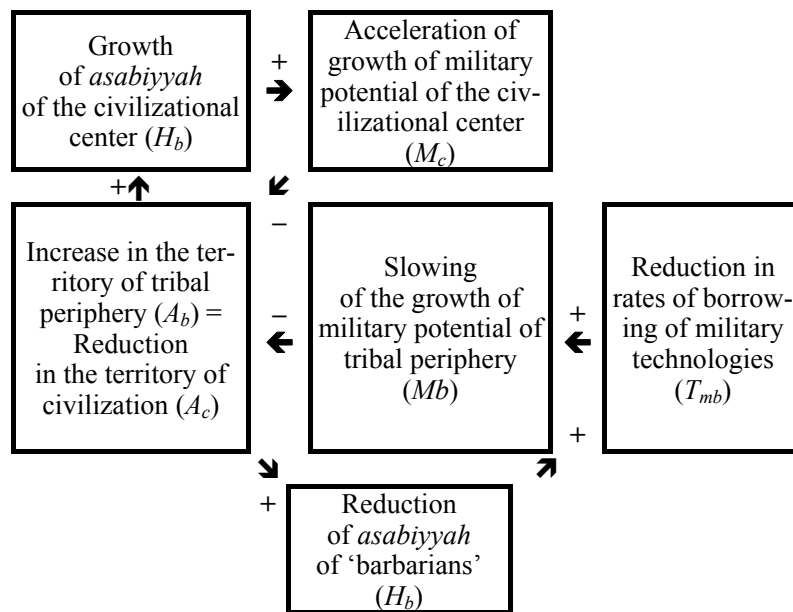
Growth of *asabiyyah* of the civilizational center ($H_b$)

+

Acceleration of growth of military potential of the civilizational center ($M_c$)

+

–

Increase in the territory of tribal periphery ($A_b$) = Reduction in the territory of civilization ($A_c$)

–

Slowing of the growth of military potential of tribal periphery ($Mb$)

+

Reduction in rates of borrowing of military technologies ($T_{mb}$)

+

+

Reduction of *asabiyyah* of 'barbarians' ($H_b$)